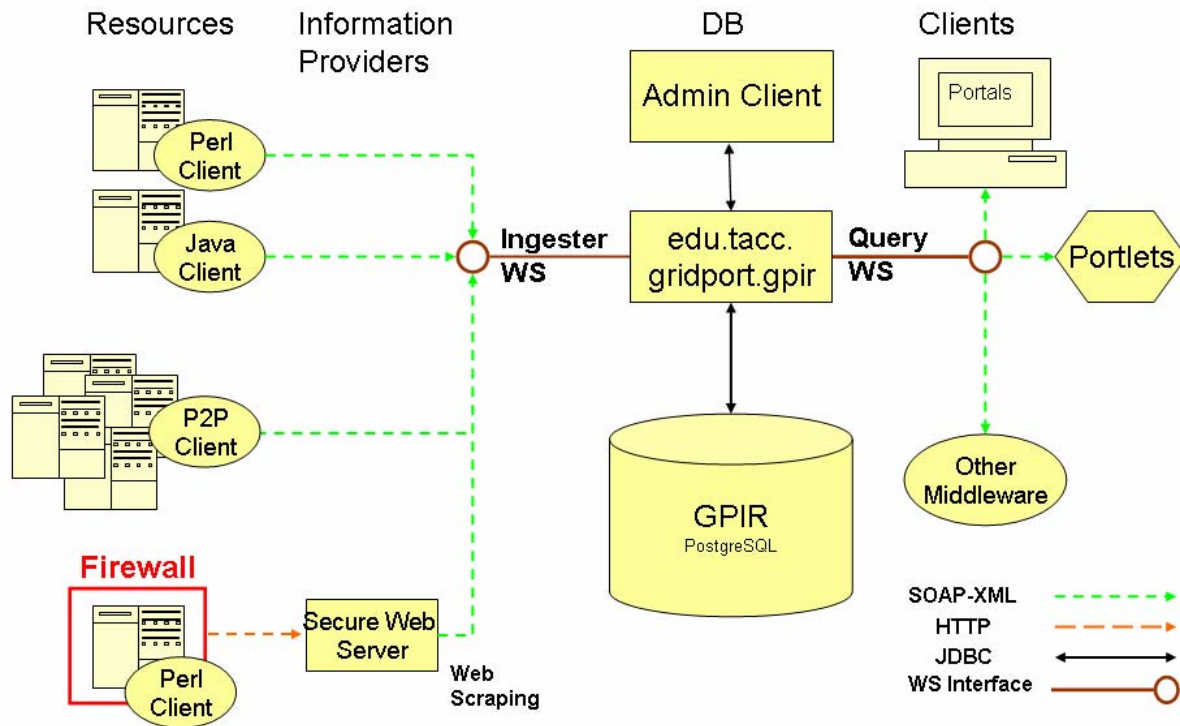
Resources

Information Providers

DB

Clients

Admin Client

Portals

Perl Client

Java Client

Ingester WS

edu.tacc. gridport.gpir

Query WS

Portlets

P2P Client

GPIR
PostgreSQL

Other Middleware

Firewall

Secure Web Server

Web Scraping

Perl Client

SOAP-XML

HTTP

JDBC

WS Interface